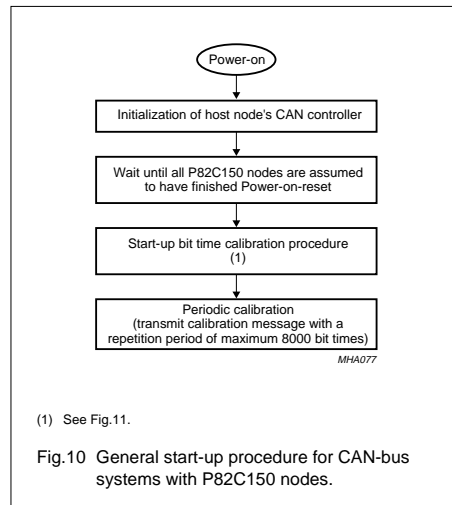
Power-on

Initialization of host node's CAN controller

Wait until all P82C150 nodes are assumed to have finished Power-on-reset

Start-up bit time calibration procedure (1)

Periodic calibration (transmit calibration message with a repetition period of maximum 8000 bit times)

MHA077

(1) See Fig.11.

Fig.10 General start-up procedure for CAN-bus systems with P82C150 nodes.